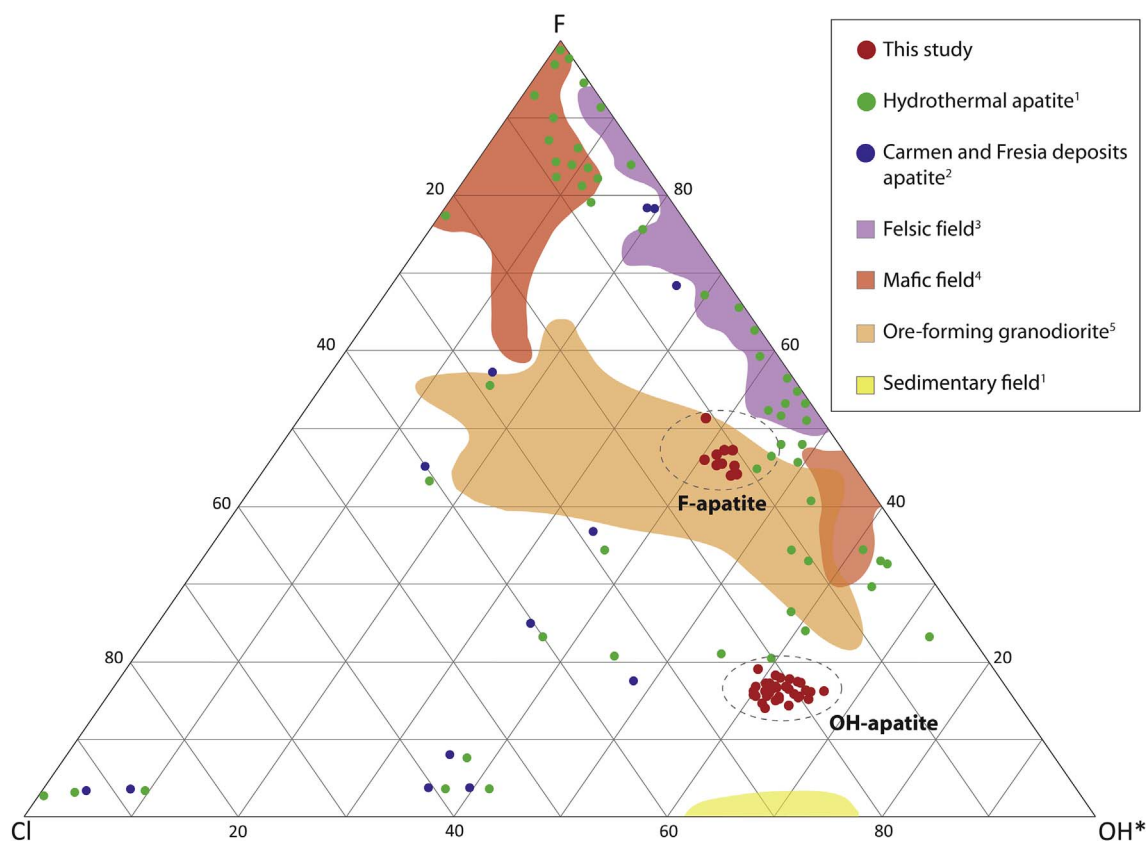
F

This study
Hydrothermal apatite$^1$
Carmen and Fresia deposits apatite$^2$
Felsic field$^3$
Mafic field$^4$
Ore-forming granodiorite$^5$
Sedimentary field$^1$

20
40
60
80

80
60
40
20

F-apatite
OH-apatite

Cl
20
40
60
80
OH*